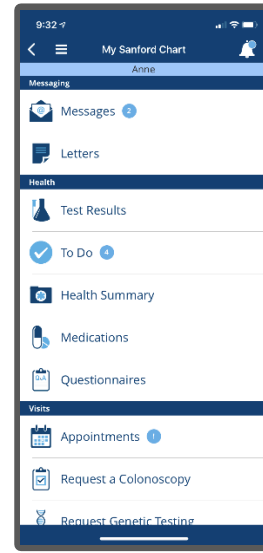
9:32

My Sanford Chart

Anne

Messaging

Messages 2

Letters

Health

Test Results

To Do 4

Health Summary

Medications

Q&A

Questionnaires

Visits

Appointments 1

Request a Colonoscopy

Request Genetic Testing